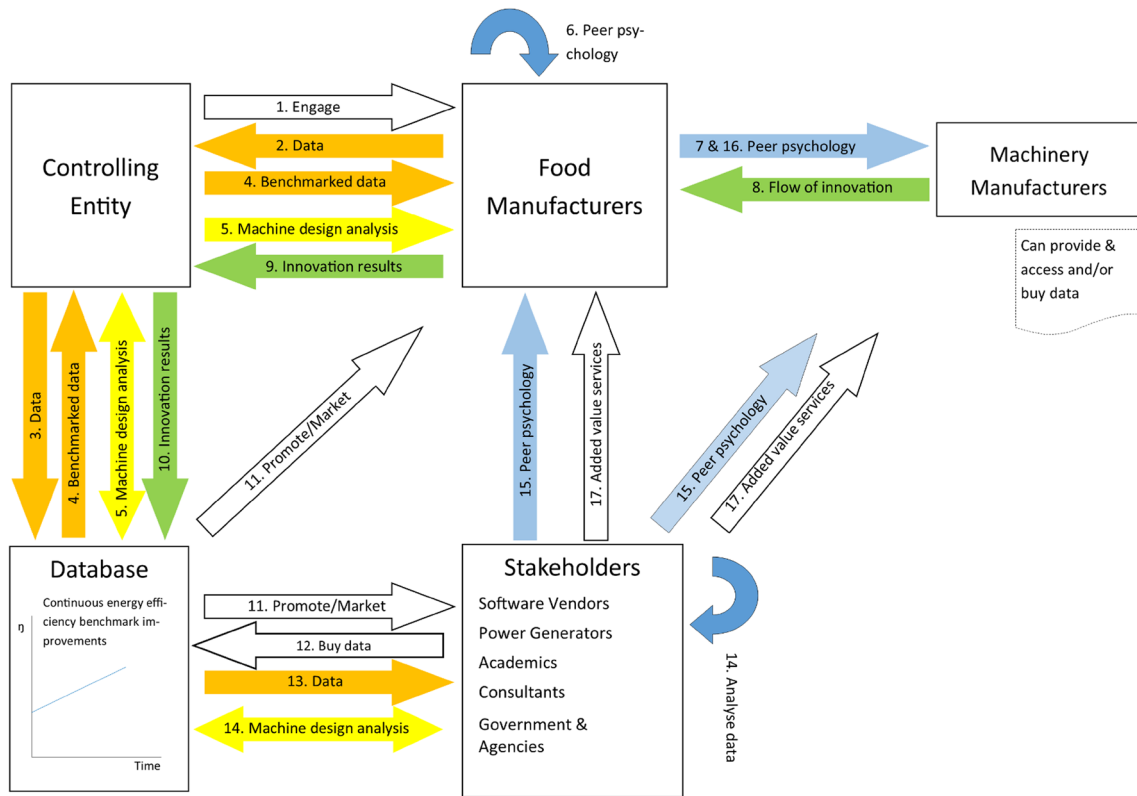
6. Peer psychology

Controlling Entity

1. Engage

2. Data

4. Benchmarked data

5. Machine design analysis

9. Innovation results

Food Manufacturers

7 & 16. Peer psychology

8. Flow of innovation

Machinery Manufacturers

Can provide & access and/or buy data

3. Data

4. Benchmarked data

5. Machine design analysis

10. Innovation results

11. Promote/Market

15. Peer psychology

17. Added value services

15. Peer psychology

17. Added value services

Database

Continuous energy efficiency benchmark improvements

η

Time

11. Promote/Market

12. Buy data

13. Data

14. Machine design analysis

Stakeholders

Software Vendors

Power Generators

Academics

Consultants

Government & Agencies

14. Analyse data